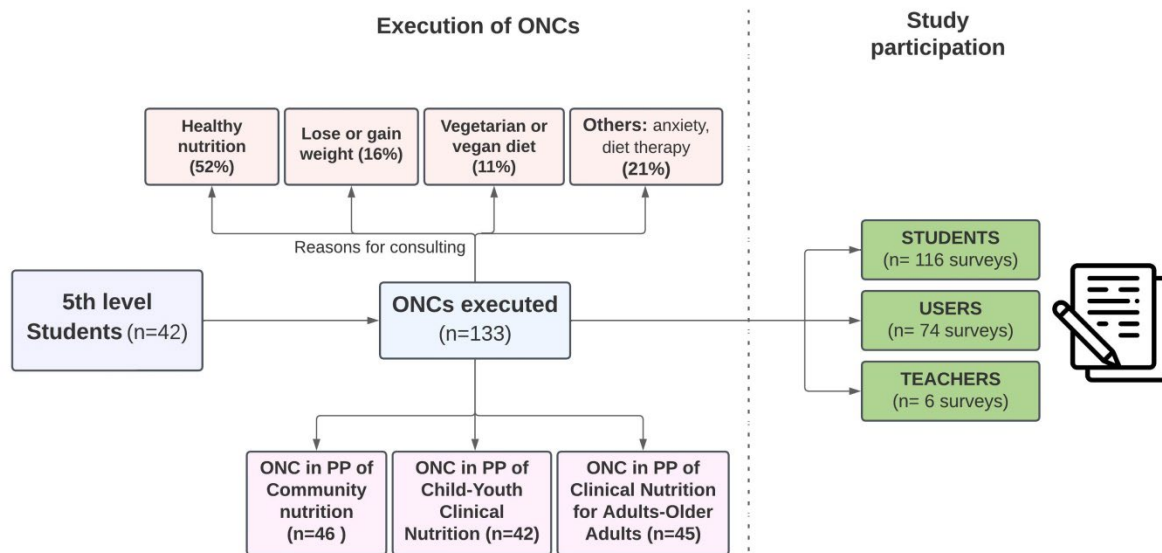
Execution of ONCs

Study participation

Healthy nutrition (52%)

Lose or gain weight (16%)

Vegetarian or vegan diet (11%)

Others: anxiety, diet therapy (21%)

Reasons for consulting

5th level Students (n=42)

ONCs executed (n=133)

STUDENTS (n= 116 surveys)

USERS (n= 74 surveys)

TEACHERS (n= 6 surveys)

ONC in PP of Community nutrition (n=46 )

ONC in PP of Child-Youth Clinical Nutrition (n=42)

ONC in PP of Clinical Nutrition for Adults-Older Adults (n=45)